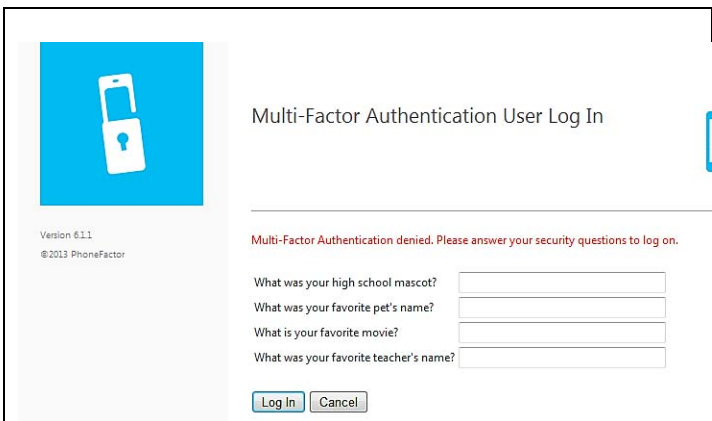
Multi-Factor Authentication User Log In

Version 6.1.1
©2013 PhoneFactor

Multi-Factor Authentication denied. Please answer your security questions to log on.

What was your high school mascot?
What was your favorite pet's name?
What is your favorite movie?
What was your favorite teacher's name?

Log In
Cancel